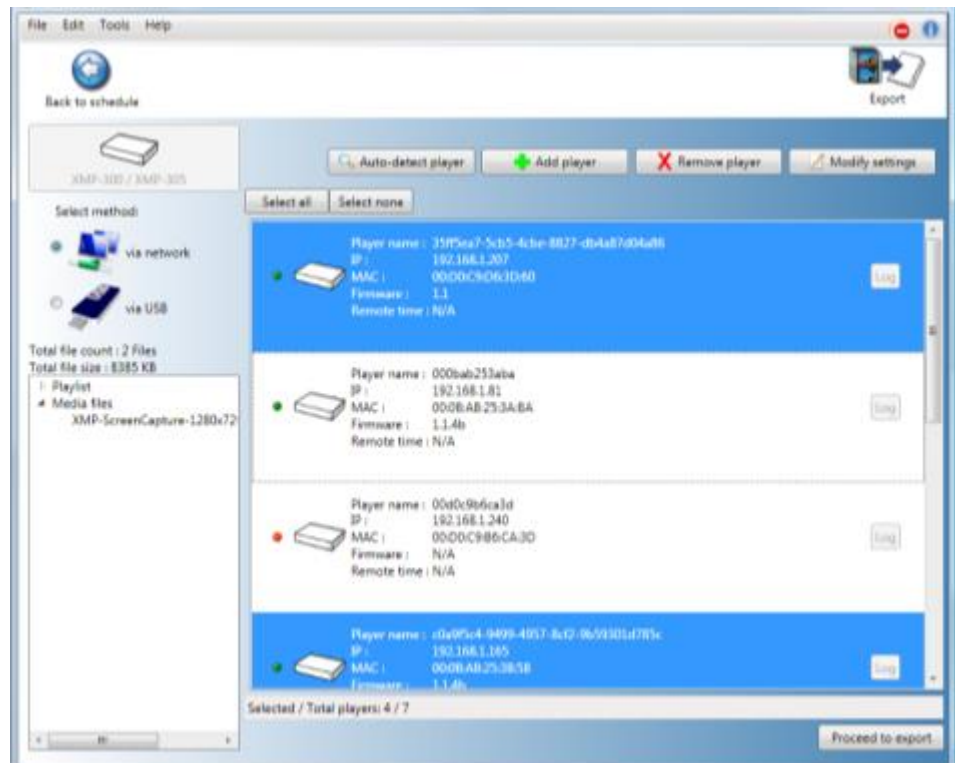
File Edit Tools Help

Back to schedule

Export

XMP-300 / XMP-305

Select method:

via network

via USB

Total file count : 2 Files
Total file size : 8385 KB

Playlist
Media files
XMP-ScreenCapture-1280x72

Auto-detect player
Add player
Remove player
Modify settings

Select all
Select none

Player name : 35ff5ea7-5cb5-4cbe-8827-db4a87d04a86
IP : 192.168.1.207
MAC : 00:D0:C9:D6:3D:60
Firmware : 1.1
Remote time : N/A
Log

Player name : 000bab253aba
IP : 192.168.1.81
MAC : 00:0B:AB:25:3A:BA
Firmware : 1.1.4b
Remote time : N/A
Log

Player name : 00d0c9b6ca3d
IP : 192.168.1.240
MAC : 00:D0:C9:B6:CA:3D
Firmware : N/A
Remote time : N/A
Log

Player name : c0a9f5c4-9499-4057-8cf2-9b59301d785c
IP : 192.168.1.165
MAC : 00:0B:AB:25:38:58
Firmware : 1.1.4b
Log

Selected / Total players: 4 / 7

Proceed to export